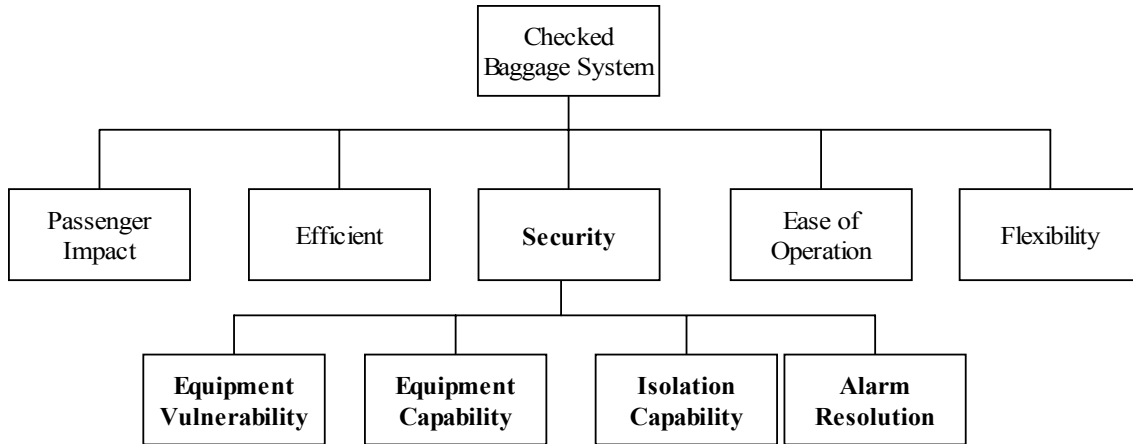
Checked Baggage System

Passenger Impact

Efficient

**Security**

Ease of Operation

Flexibility

**Equipment Vulnerability**

**Equipment Capability**

**Isolation Capability**

**Alarm Resolution**